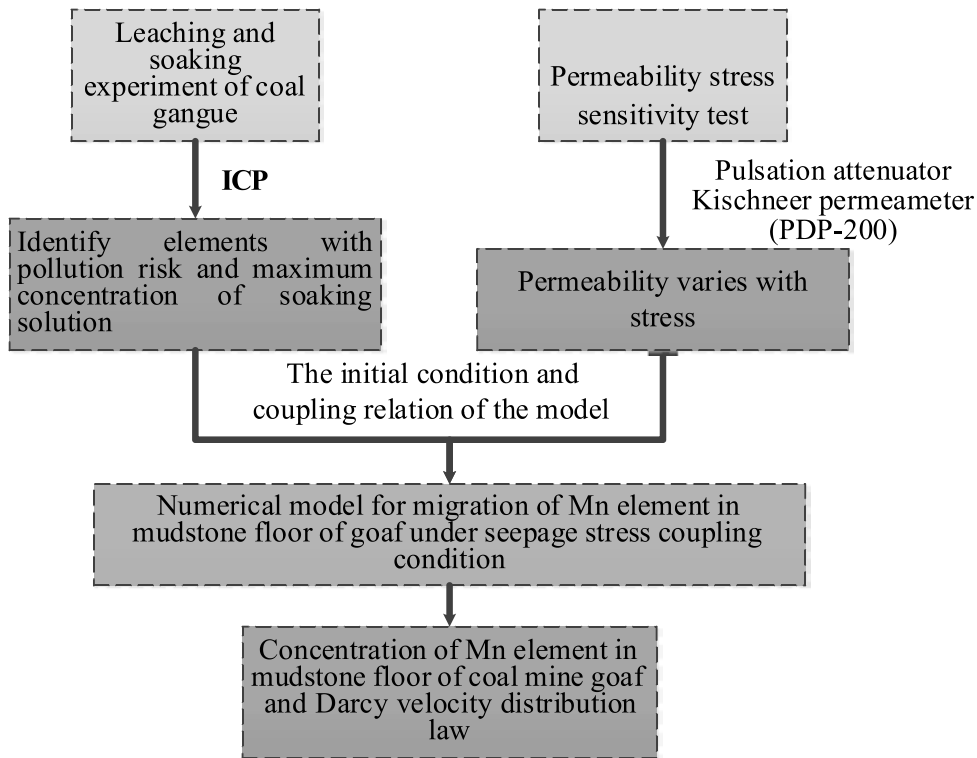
Leaching and soaking experiment of coal gangue

Permeability stress sensitivity test

ICP

Pulsation attenuator Kischneer permeameter (PDP-200)

Identify elements with pollution risk and maximum concentration of soaking solution

Permeability varies with stress

The initial condition and coupling relation of the model

Numerical model for migration of Mn element in mudstone floor of goaf under seepage stress coupling condition

Concentration of Mn element in mudstone floor of coal mine goaf and Darcy velocity distribution law